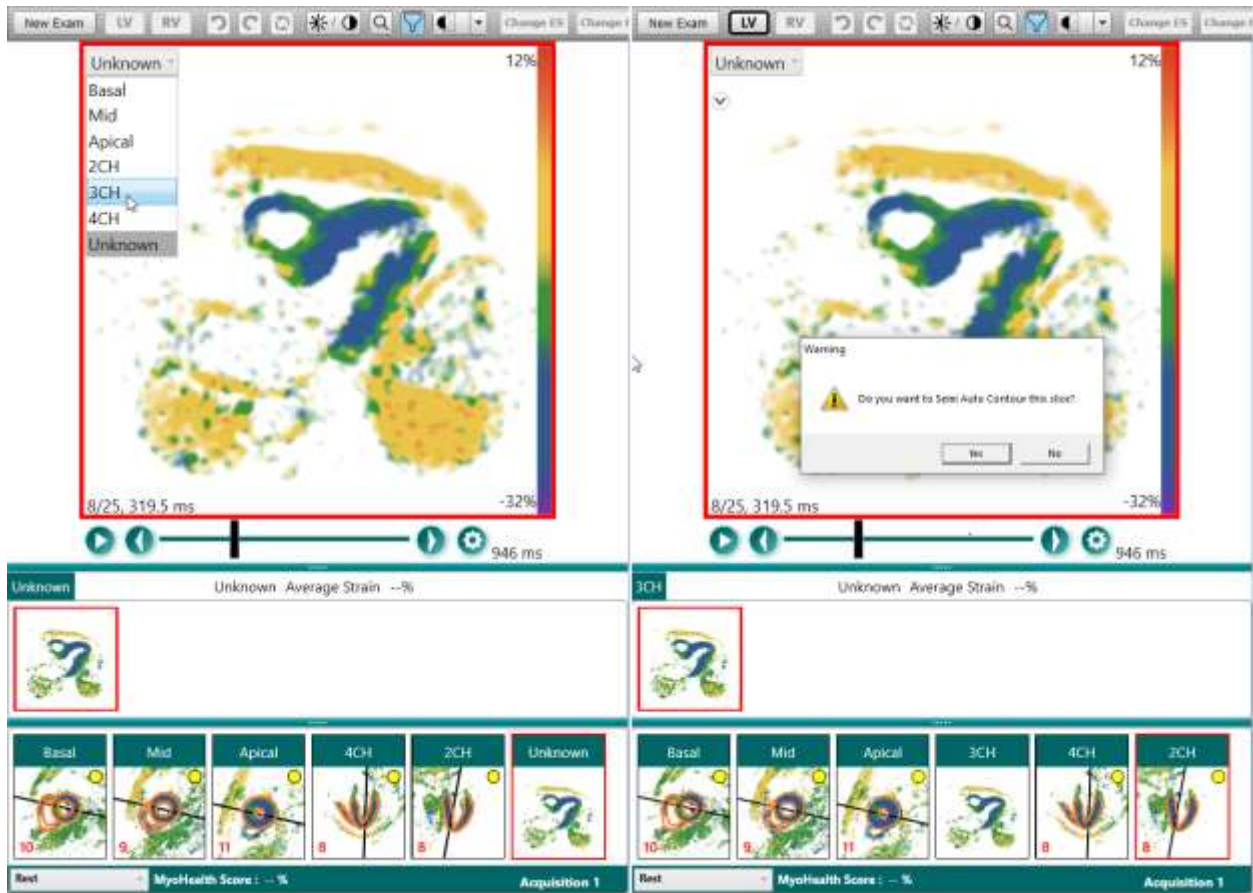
New Exam LV RV Change ES Change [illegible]

Unknown
Basal
Mid
Apical
2CH
3CH
4CH
Unknown

12%
-32%
8/25, 319.5 ms
946 ms

Unknown
Unknown Average Strain --%

Basal
Mid
Apical
4CH
2CH
Unknown
10
9
11
8
8

Rest
MyoHealth Score : -- %
Acquisition 1

New Exam LV RV Change ES Change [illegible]

Unknown
12%

Warning
Do you want to Semi Auto Contour this slice?
Yes
No

-32%
8/25, 319.5 ms
946 ms

3CH
Unknown Average Strain --%

Basal
Mid
Apical
3CH
4CH
2CH
10
9
11
8
8

Rest
MyoHealth Score : -- %
Acquisition 1